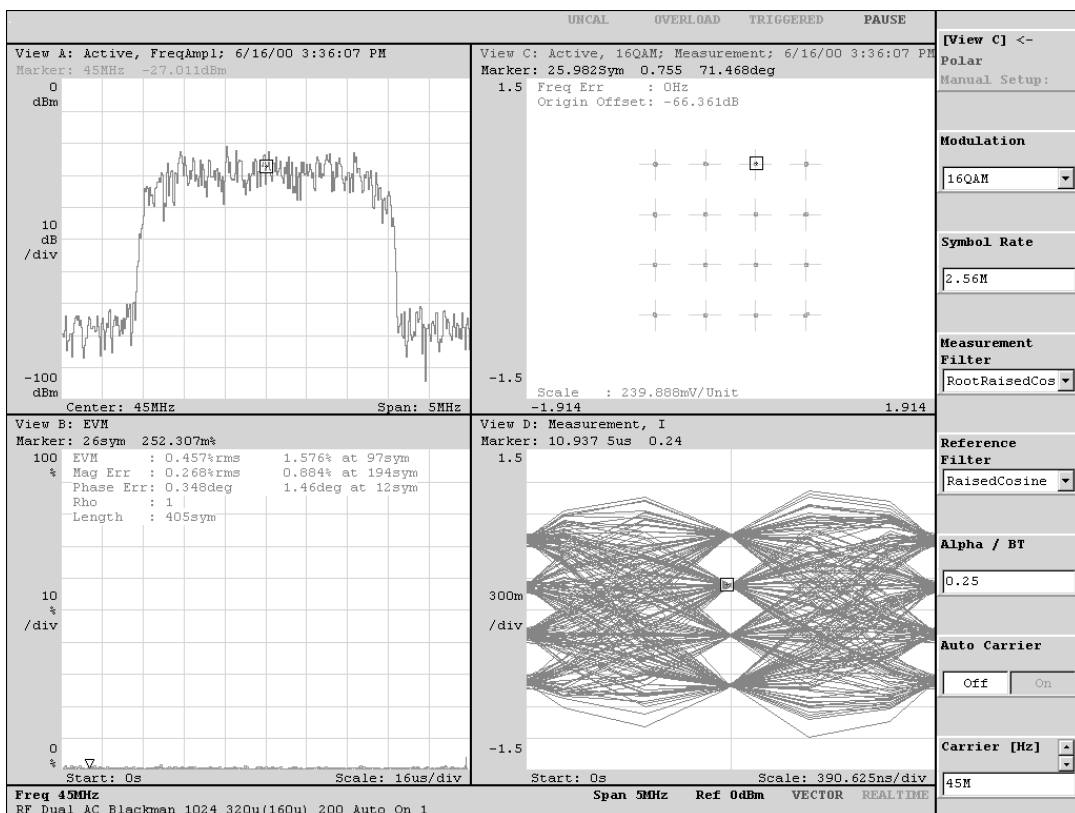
UNCAL OVERLOAD TRIGGERED PAUSE

View A: Active, FreqAmpl; 6/16/00 3:36:07 PM
Marker: 45MHz -27.011dBm
0
dBm
10
dB
/div
-100
dBm
Center: 45MHz Span: 5MHz

View C: Active, 16QAM; Measurement; 6/16/00 3:36:07 PM
Marker: 25.982Sym 0.755 71.468deg
1.5 Freq Err : 0Hz
Origin Offset: -66.361dB
-1.5
Scale : 239.888mV/Unit
-1.914 1.914

View B: EVM
Marker: 26sym 252.307m%
100
%
EVM : 0.457%rms 1.576% at 97sym
Mag Err : 0.268%rms 0.884% at 194sym
Phase Err: 0.348deg 1.46deg at 12sym
Rho : 1
Length : 405sym
10
%
/div
0
%
Start: 0s Scale: 16us/div

View D: Measurement, I
Marker: 10.937 5us 0.24
1.5
300m
/div
-1.5
Start: 0s Scale: 390.625ns/div

[View C] <-
Polar
Manual Setup:

Modulation
16QAM

Symbol Rate
2.56M

Measurement Filter
RootRaisedCos

Reference Filter
RaisedCosine

Alpha / BT
0.25

Auto Carrier
Off On

Carrier [Hz]
45M

Freq 45MHz
RF Dual AC Blackman 1024 320u(160u) 200 Auto On 1
Span 5MHz Ref 0dBm VECTOR REALTIME